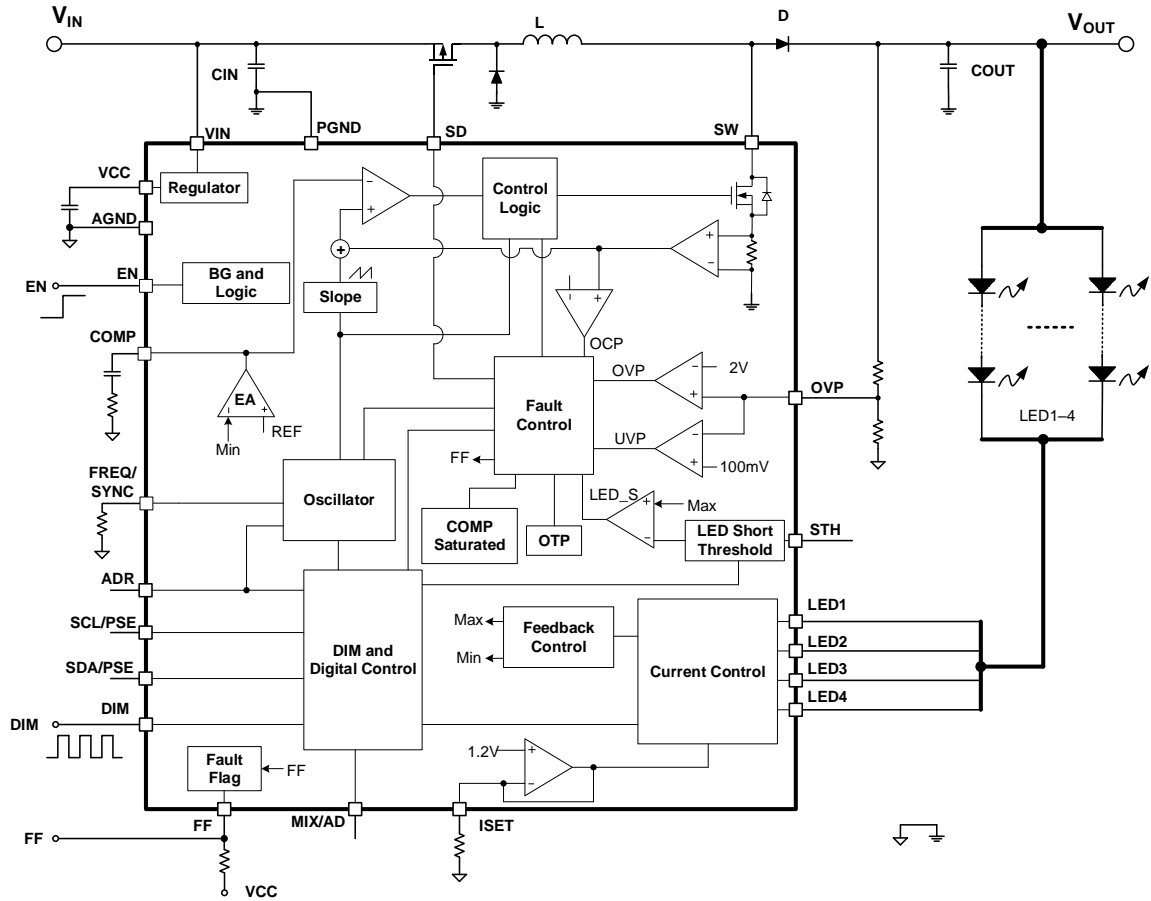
$V_{IN}$
L
D
$V_{OUT}$
CIN
COUT
VIN
PGND
SD
SW
VCC
Regulator
Control Logic
AGND
EN
BG and Logic
EN
Slope
COMP
OCP
OVP
2V
OVP
EA
REF
Min
Fault Control
UVP
100mV
FF
LED1–4
FREQ/ SYNC
Oscillator
LED_S
Max
COMP Saturated
OTP
LED Short Threshold
STH
ADR
LED1
SCL/PSE
Max
Feedback Control
LED2
DIM and Digital Control
Current Control
LED3
SDA/PSE
Min
LED4
DIM
DIM
1.2V
Fault Flag
FF
FF
MIX/AD
ISET
FF
VCC